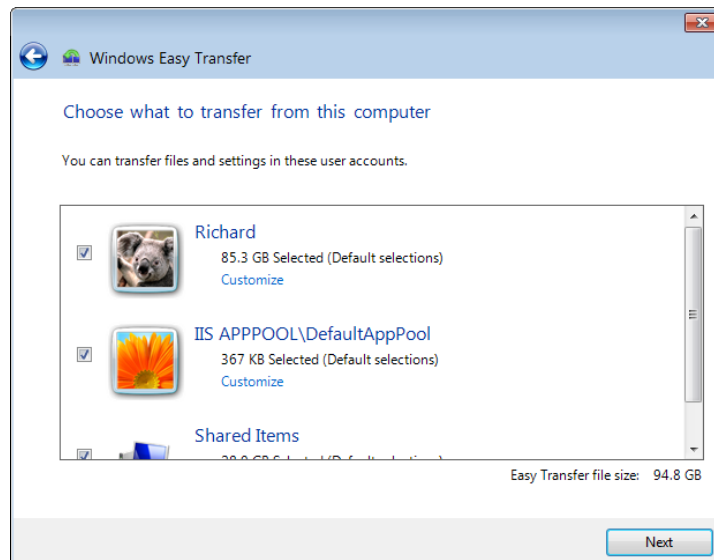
Windows Easy Transfer

Choose what to transfer from this computer

You can transfer files and settings in these user accounts.

Richard
85.3 GB Selected (Default selections)
Customize

IIS APPPOOL\DefaultAppPool
367 KB Selected (Default selections)
Customize

Shared Items
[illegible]

Easy Transfer file size: 94.8 GB

Next